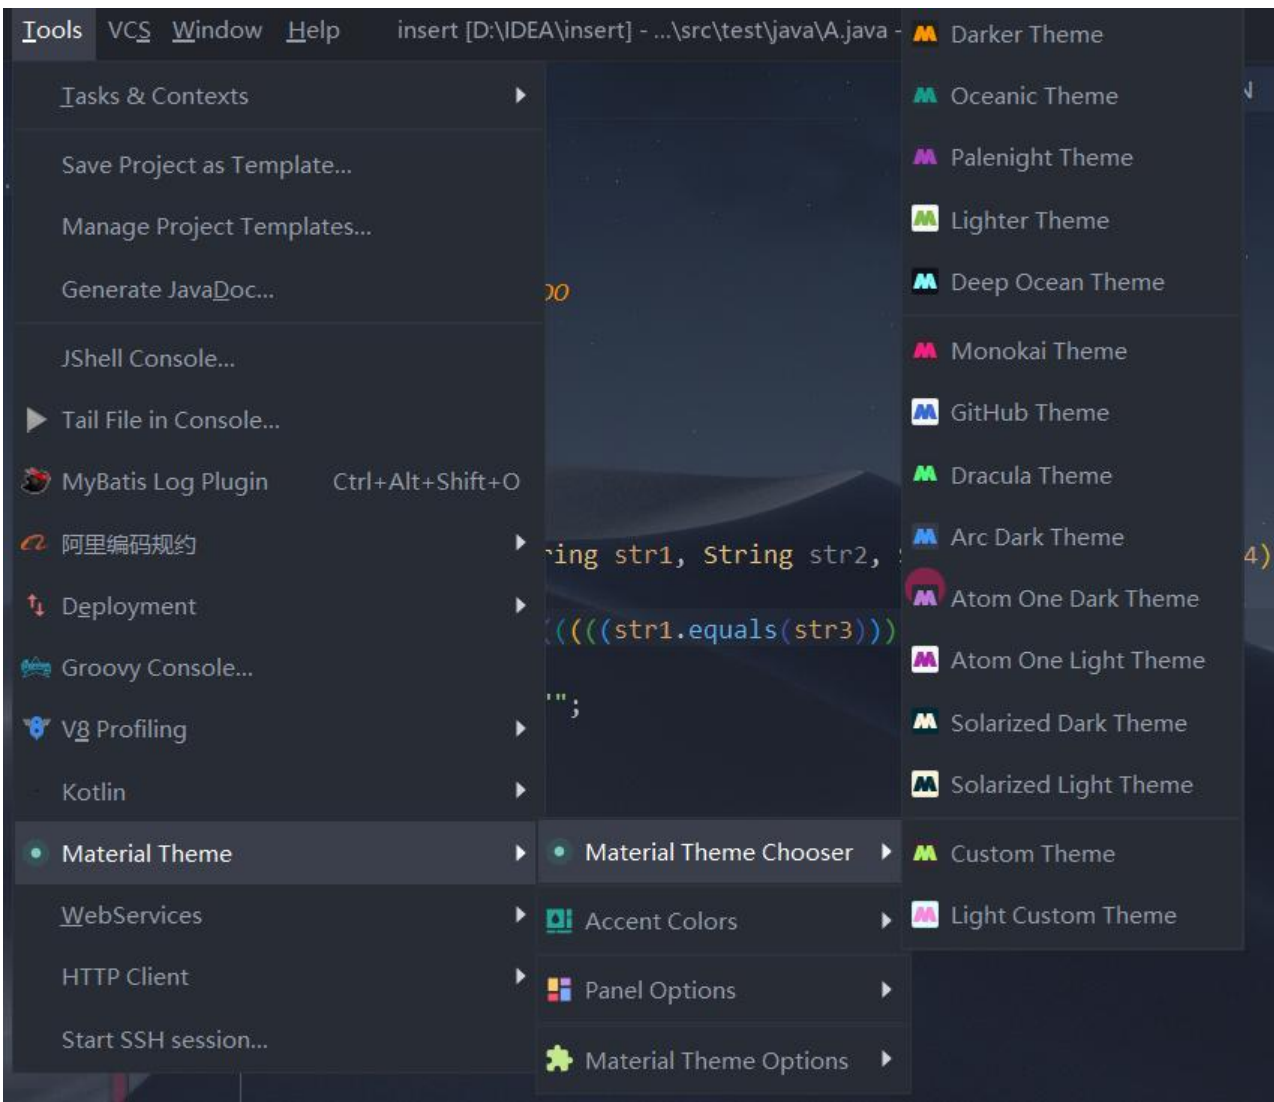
Tools VCS Window Help insert [D:\IDEA\insert] - ...\src\test\java\A.java -

Tasks & Contexts
Save Project as Template...
Manage Project Templates...
Generate JavaDoc...
JShell Console...
Tail File in Console...
MyBatis Log Plugin Ctrl+Alt+Shift+O
阿里编码规约
Deployment
Groovy Console...
V8 Profiling
Kotlin
Material Theme
WebServices
HTTP Client
Start SSH session...

00
ing str1, String str2,
((((str1.equals(str3)))
"";
4)

Material Theme Chooser
Accent Colors
Panel Options
Material Theme Options

Darker Theme
Oceanic Theme
Palenight Theme
Lighter Theme
Deep Ocean Theme
Monokai Theme
GitHub Theme
Dracula Theme
Arc Dark Theme
Atom One Dark Theme
Atom One Light Theme
Solarized Dark Theme
Solarized Light Theme
Custom Theme
Light Custom Theme